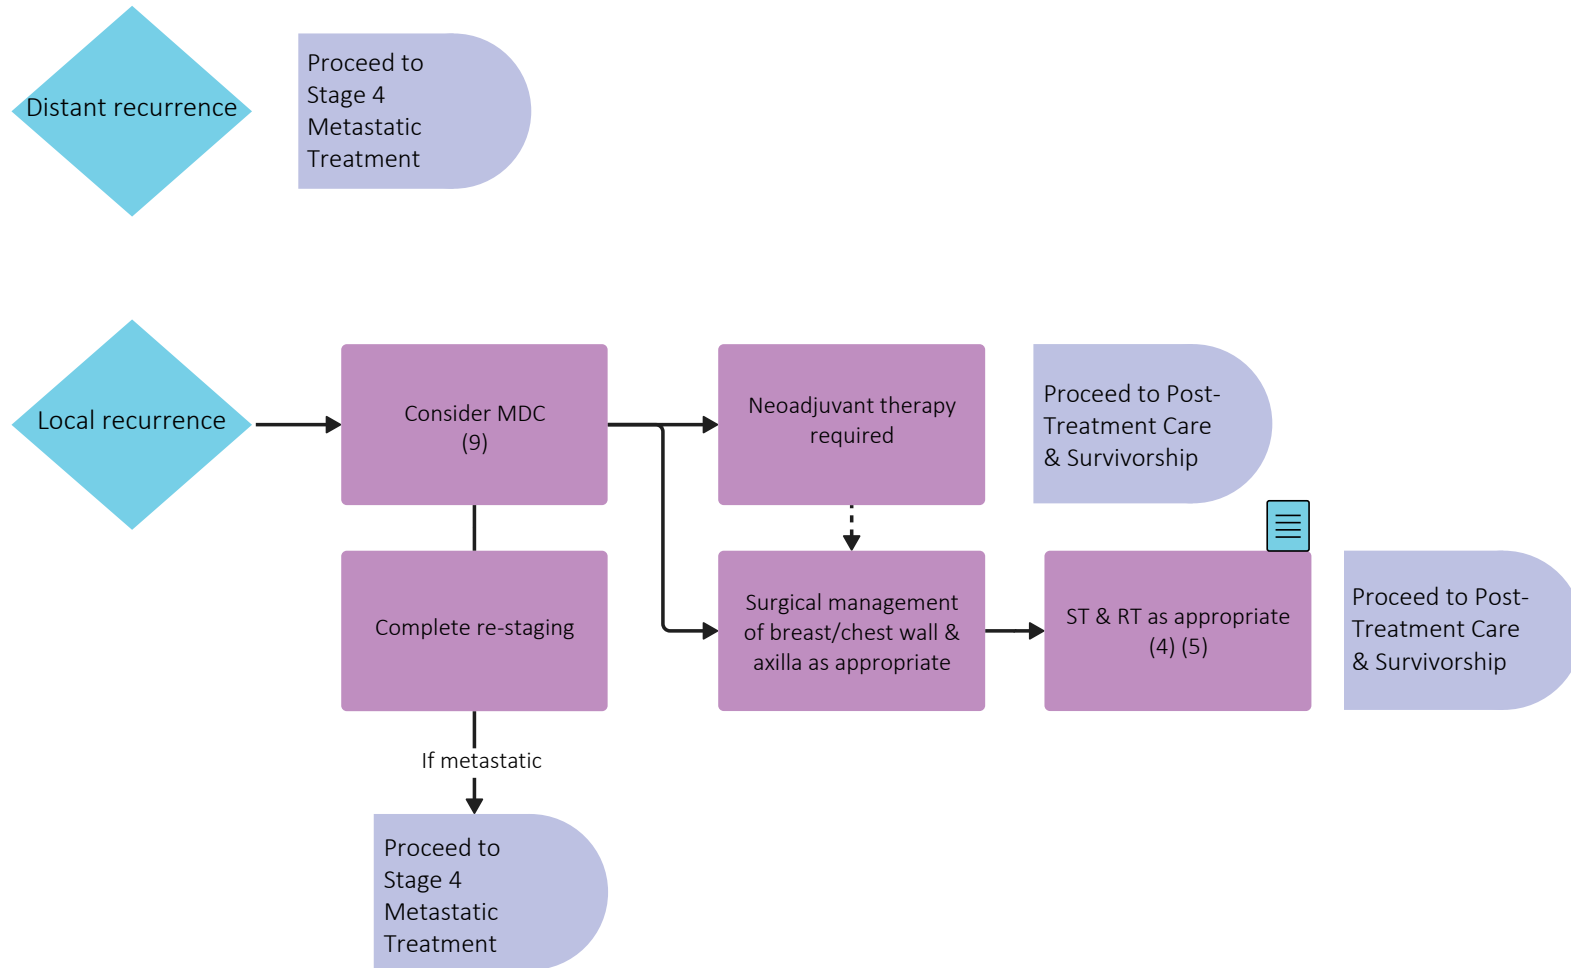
Distant recurrence

Proceed to Stage 4 Metastatic Treatment

Local recurrence

Consider MDC (9)

Neoadjuvant therapy required

Proceed to Post-Treatment Care & Survivorship

Complete re-staging

Surgical management of breast/chest wall & axilla as appropriate

ST & RT as appropriate (4) (5)

Proceed to Post-Treatment Care & Survivorship

If metastatic

Proceed to Stage 4 Metastatic Treatment